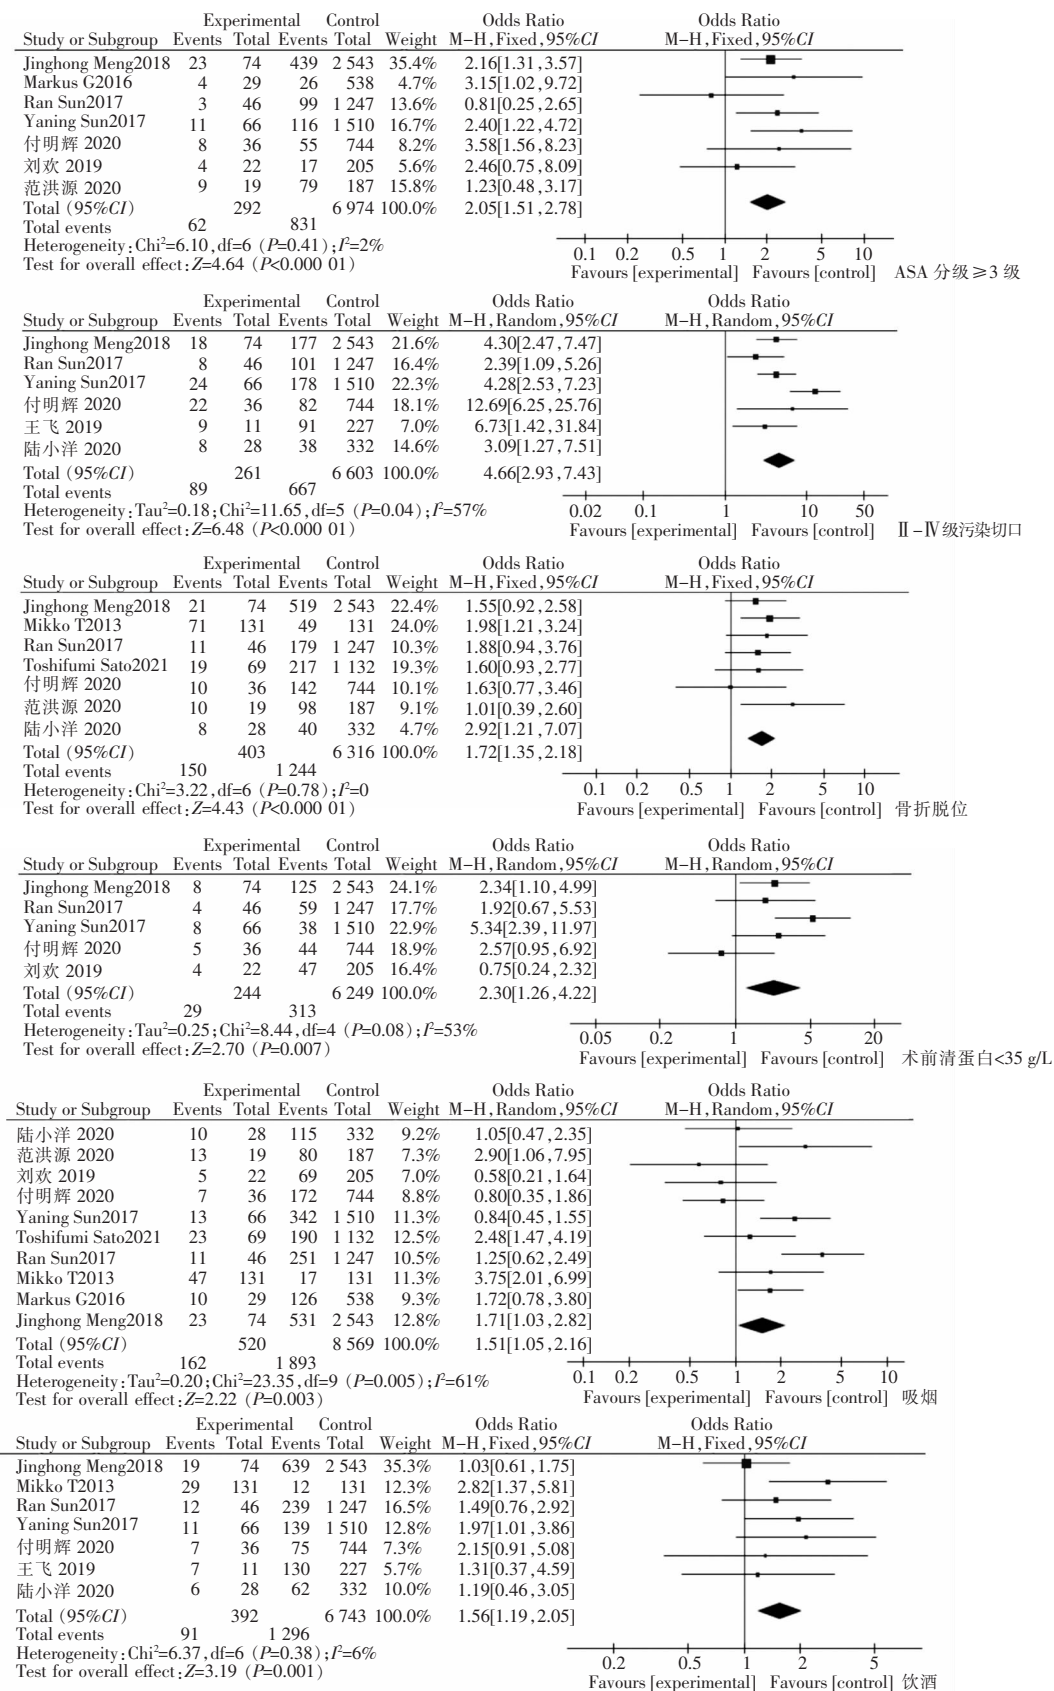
| Study or Subgroup | Experimental Events | Experimental Total | Control Events | Control Total | Weight | Odds Ratio M-H, Fixed, 95%CI |
|---|---|---|---|---|---|---|
| Jinghong Meng2018 | 23 | 74 | 439 | 2 543 | 35.4% | 2.16[1.31, 3.57] |
| Markus G2016 | 4 | 29 | 26 | 538 | 4.7% | 3.15[1.02, 9.72] |
| Ran Sun2017 | 3 | 46 | 99 | 1 247 | 13.6% | 0.81[0.25, 2.65] |
| Yaning Sun2017 | 11 | 66 | 116 | 1 510 | 16.7% | 2.40[1.22, 4.72] |
| 付明辉 2020 | 8 | 36 | 55 | 744 | 8.2% | 3.58[1.56, 8.23] |
| 刘欢 2019 | 4 | 22 | 17 | 205 | 5.6% | 2.46[0.75, 8.09] |
| 范洪源 2020 | 9 | 19 | 79 | 187 | 15.8% | 1.23[0.48, 3.17] |
| Total (95%CI) | | 292 | | 6 974 | 100.0% | 2.05[1.51, 2.78] |
| Total events | 62 | | 831 | | | |

Heterogeneity: Chi$^2$=6.10, df=6 (P=0.41); $I^2$=2%
Test for overall effect: Z=4.64 (P<0.000 01)

Odds Ratio M-H, Fixed, 95%CI
0.1 0.2 0.5 1 2 5 10
Favours [experimental] Favours [control] ASA 分级≥3 级

| Study or Subgroup | Experimental Events | Experimental Total | Control Events | Control Total | Weight | Odds Ratio M-H, Random, 95%CI |
|---|---|---|---|---|---|---|
| Jinghong Meng2018 | 18 | 74 | 177 | 2 543 | 21.6% | 4.30[2.47, 7.47] |
| Ran Sun2017 | 8 | 46 | 101 | 1 247 | 16.4% | 2.39[1.09, 5.26] |
| Yaning Sun2017 | 24 | 66 | 178 | 1 510 | 22.3% | 4.28[2.53, 7.23] |
| 付明辉 2020 | 22 | 36 | 82 | 744 | 18.1% | 12.69[6.25, 25.76] |
| 王飞 2019 | 9 | 11 | 91 | 227 | 7.0% | 6.73[1.42, 31.84] |
| 陆小洋 2020 | 8 | 28 | 38 | 332 | 14.6% | 3.09[1.27, 7.51] |
| Total (95%CI) | | 261 | | 6 603 | 100.0% | 4.66[2.93, 7.43] |
| Total events | 89 | | 667 | | | |

Heterogeneity: Tau$^2$=0.18; Chi$^2$=11.65, df=5 (P=0.04); $I^2$=57%
Test for overall effect: Z=6.48 (P<0.000 01)

Odds Ratio M-H, Random, 95%CI
0.02 0.1 1 10 50
Favours [experimental] Favours [control] Ⅱ-Ⅳ级污染切口

| Study or Subgroup | Experimental Events | Experimental Total | Control Events | Control Total | Weight | Odds Ratio M-H, Fixed, 95%CI |
|---|---|---|---|---|---|---|
| Jinghong Meng2018 | 21 | 74 | 519 | 2 543 | 22.4% | 1.55[0.92, 2.58] |
| Mikko T2013 | 71 | 131 | 49 | 131 | 24.0% | 1.98[1.21, 3.24] |
| Ran Sun2017 | 11 | 46 | 179 | 1 247 | 10.3% | 1.88[0.94, 3.76] |
| Toshifumi Sato2021 | 19 | 69 | 217 | 1 132 | 19.3% | 1.60[0.93, 2.77] |
| 付明辉 2020 | 10 | 36 | 142 | 744 | 10.1% | 1.63[0.77, 3.46] |
| 范洪源 2020 | 10 | 19 | 98 | 187 | 9.1% | 1.01[0.39, 2.60] |
| 陆小洋 2020 | 8 | 28 | 40 | 332 | 4.7% | 2.92[1.21, 7.07] |
| Total (95%CI) | | 403 | | 6 316 | 100.0% | 1.72[1.35, 2.18] |
| Total events | 150 | | 1 244 | | | |

Heterogeneity: Chi$^2$=3.22, df=6 (P=0.78); $I^2$=0
Test for overall effect: Z=4.43 (P<0.000 01)

Odds Ratio M-H, Fixed, 95%CI
0.1 0.2 0.5 1 2 5 10
Favours [experimental] Favours [control] 骨折脱位

| Study or Subgroup | Experimental Events | Experimental Total | Control Events | Control Total | Weight | Odds Ratio M-H, Random, 95%CI |
|---|---|---|---|---|---|---|
| Jinghong Meng2018 | 8 | 74 | 125 | 2 543 | 24.1% | 2.34[1.10, 4.99] |
| Ran Sun2017 | 4 | 46 | 59 | 1 247 | 17.7% | 1.92[0.67, 5.53] |
| Yaning Sun2017 | 8 | 66 | 38 | 1 510 | 22.9% | 5.34[2.39, 11.97] |
| 付明辉 2020 | 5 | 36 | 44 | 744 | 18.9% | 2.57[0.95, 6.92] |
| 刘欢 2019 | 4 | 22 | 47 | 205 | 16.4% | 0.75[0.24, 2.32] |
| Total (95%CI) | | 244 | | 6 249 | 100.0% | 2.30[1.26, 4.22] |
| Total events | 29 | | 313 | | | |

Heterogeneity: Tau$^2$=0.25; Chi$^2$=8.44, df=4 (P=0.08); $I^2$=53%
Test for overall effect: Z=2.70 (P=0.007)

Odds Ratio M-H, Random, 95%CI
0.05 0.2 1 5 20
Favours [experimental] Favours [control] 术前清蛋白<35 g/L

| Study or Subgroup | Experimental Events | Experimental Total | Control Events | Control Total | Weight | Odds Ratio M-H, Random, 95%CI |
|---|---|---|---|---|---|---|
| 陆小洋 2020 | 10 | 28 | 115 | 332 | 9.2% | 1.05[0.47, 2.35] |
| 范洪源 2020 | 13 | 19 | 80 | 187 | 7.3% | 2.90[1.06, 7.95] |
| 刘欢 2019 | 5 | 22 | 69 | 205 | 7.0% | 0.58[0.21, 1.64] |
| 付明辉 2020 | 7 | 36 | 172 | 744 | 8.8% | 0.80[0.35, 1.86] |
| Yaning Sun2017 | 13 | 66 | 342 | 1 510 | 11.3% | 0.84[0.45, 1.55] |
| Toshifumi Sato2021 | 23 | 69 | 190 | 1 132 | 12.5% | 2.48[1.47, 4.19] |
| Ran Sun2017 | 11 | 46 | 251 | 1 247 | 10.5% | 1.25[0.62, 2.49] |
| Mikko T2013 | 47 | 131 | 17 | 131 | 11.3% | 3.75[2.01, 6.99] |
| Markus G2016 | 10 | 29 | 126 | 538 | 9.3% | 1.72[0.78, 3.80] |
| Jinghong Meng2018 | 23 | 74 | 531 | 2 543 | 12.8% | 1.71[1.03, 2.82] |
| Total (95%CI) | | 520 | | 8 569 | 100.0% | 1.51[1.05, 2.16] |
| Total events | 162 | | 1 893 | | | |

Heterogeneity: Tau$^2$=0.20; Chi$^2$=23.35, df=9 (P=0.005); $I^2$=61%
Test for overall effect: Z=2.22 (P=0.003)

Odds Ratio M-H, Random, 95%CI
0.1 0.2 0.5 1 2 5 10
Favours [experimental] Favours [control] 吸烟

| Study or Subgroup | Experimental Events | Experimental Total | Control Events | Control Total | Weight | Odds Ratio M-H, Fixed, 95%CI |
|---|---|---|---|---|---|---|
| Jinghong Meng2018 | 19 | 74 | 639 | 2 543 | 35.3% | 1.03[0.61, 1.75] |
| Mikko T2013 | 29 | 131 | 12 | 131 | 12.3% | 2.82[1.37, 5.81] |
| Ran Sun2017 | 12 | 46 | 239 | 1 247 | 16.5% | 1.49[0.76, 2.92] |
| Yaning Sun2017 | 11 | 66 | 139 | 1 510 | 12.8% | 1.97[1.01, 3.86] |
| 付明辉 2020 | 7 | 36 | 75 | 744 | 7.3% | 2.15[0.91, 5.08] |
| 王飞 2019 | 7 | 11 | 130 | 227 | 5.7% | 1.31[0.37, 4.59] |
| 陆小洋 2020 | 6 | 28 | 62 | 332 | 10.0% | 1.19[0.46, 3.05] |
| Total (95%CI) | | 392 | | 6 743 | 100.0% | 1.56[1.19, 2.05] |
| Total events | 91 | | 1 296 | | | |

Heterogeneity: Chi$^2$=6.37, df=6 (P=0.38); $I^2$=6%
Test for overall effect: Z=3.19 (P=0.001)

Odds Ratio M-H, Fixed, 95%CI
0.2 0.5 1 2 5
Favours [experimental] Favours [control] 饮酒